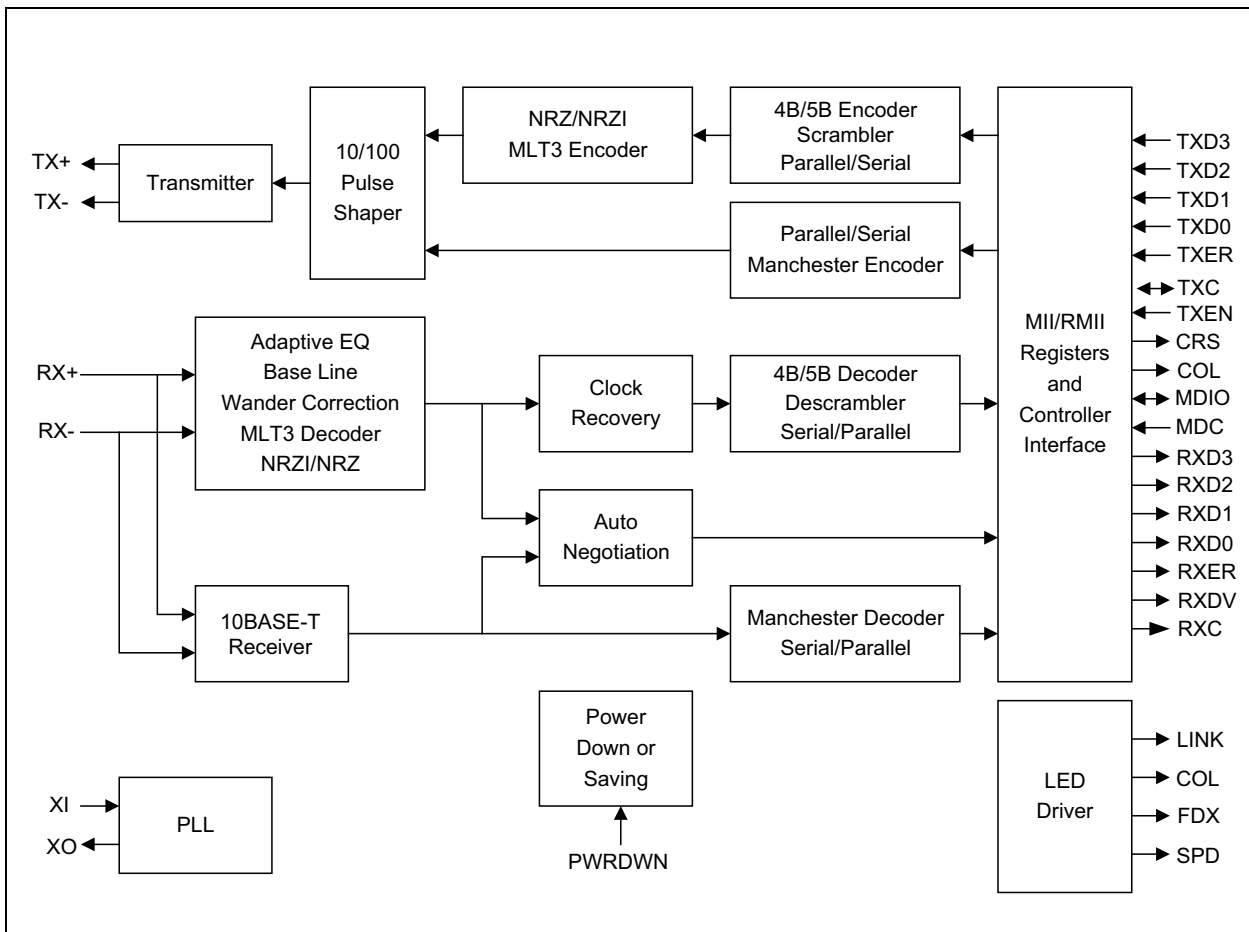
NRZ/NRZI MLT3 Encoder

4B/5B Encoder Scrambler Parallel/Serial

TX+

TX-

Transmitter

10/100 Pulse Shaper

Parallel/Serial Manchester Encoder

TXD3
TXD2
TXD1
TXD0
TXER
TXC
TXEN
CRS
COL
MDIO
MDC
RXD3
RXD2
RXD1
RXD0
RXER
RXDV
RXC

MII/RMII Registers and Controller Interface

RX+

RX-

Adaptive EQ Base Line Wander Correction MLT3 Decoder NRZI/NRZ

Clock Recovery

4B/5B Decoder Descrambler Serial/Parallel

Auto Negotiation

10BASE-T Receiver

Manchester Decoder Serial/Parallel

Power Down or Saving

PWRDWN

LED Driver

LINK
COL
FDX
SPD

XI
XO

PLL